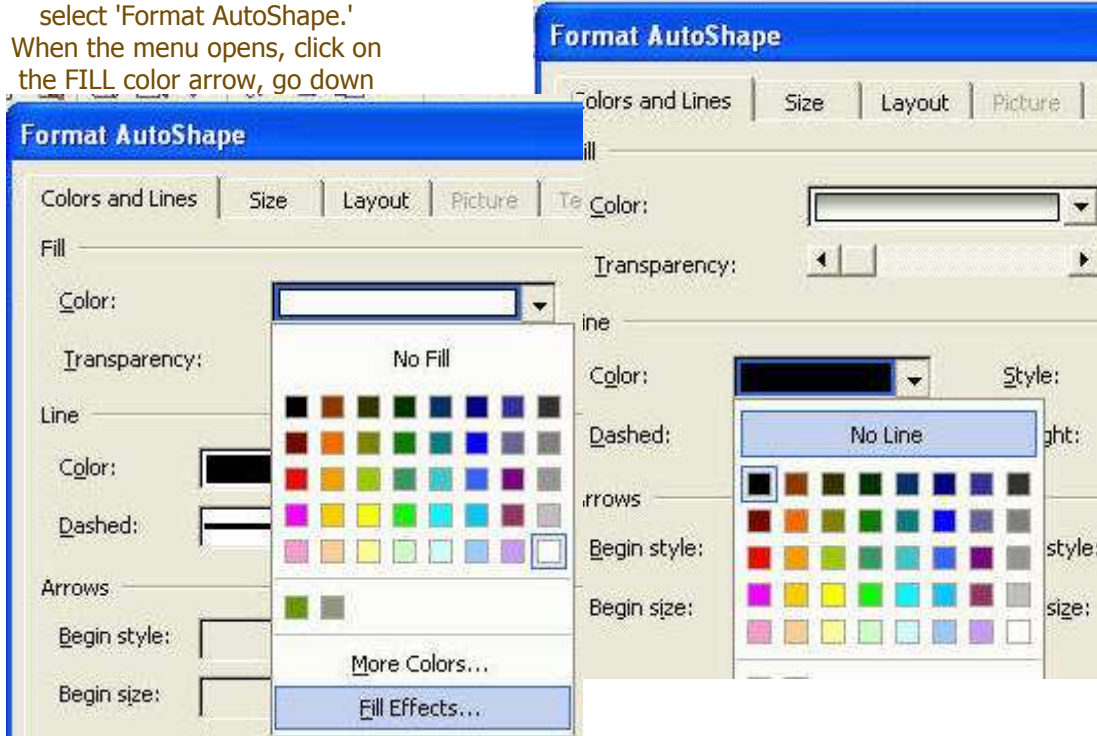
select 'Format AutoShape.' When the menu opens, click on the FILL color arrow, go down

Format AutoShape

Colors and Lines | Size | Layout | Picture | Te

Fill

Color:

Transparency:

No Fill

Line

Color:

Dashed:

Arrows

Begin style:

Begin size:

More Colors...

Fill Effects...

Format AutoShape

olors and Lines | Size | Layout | Picture |

ill

Color:

Transparency:

ine

Color:

Style:

Dashed:

No Line

ght:

rrows

Begin style:

style:

Begin size:

size: